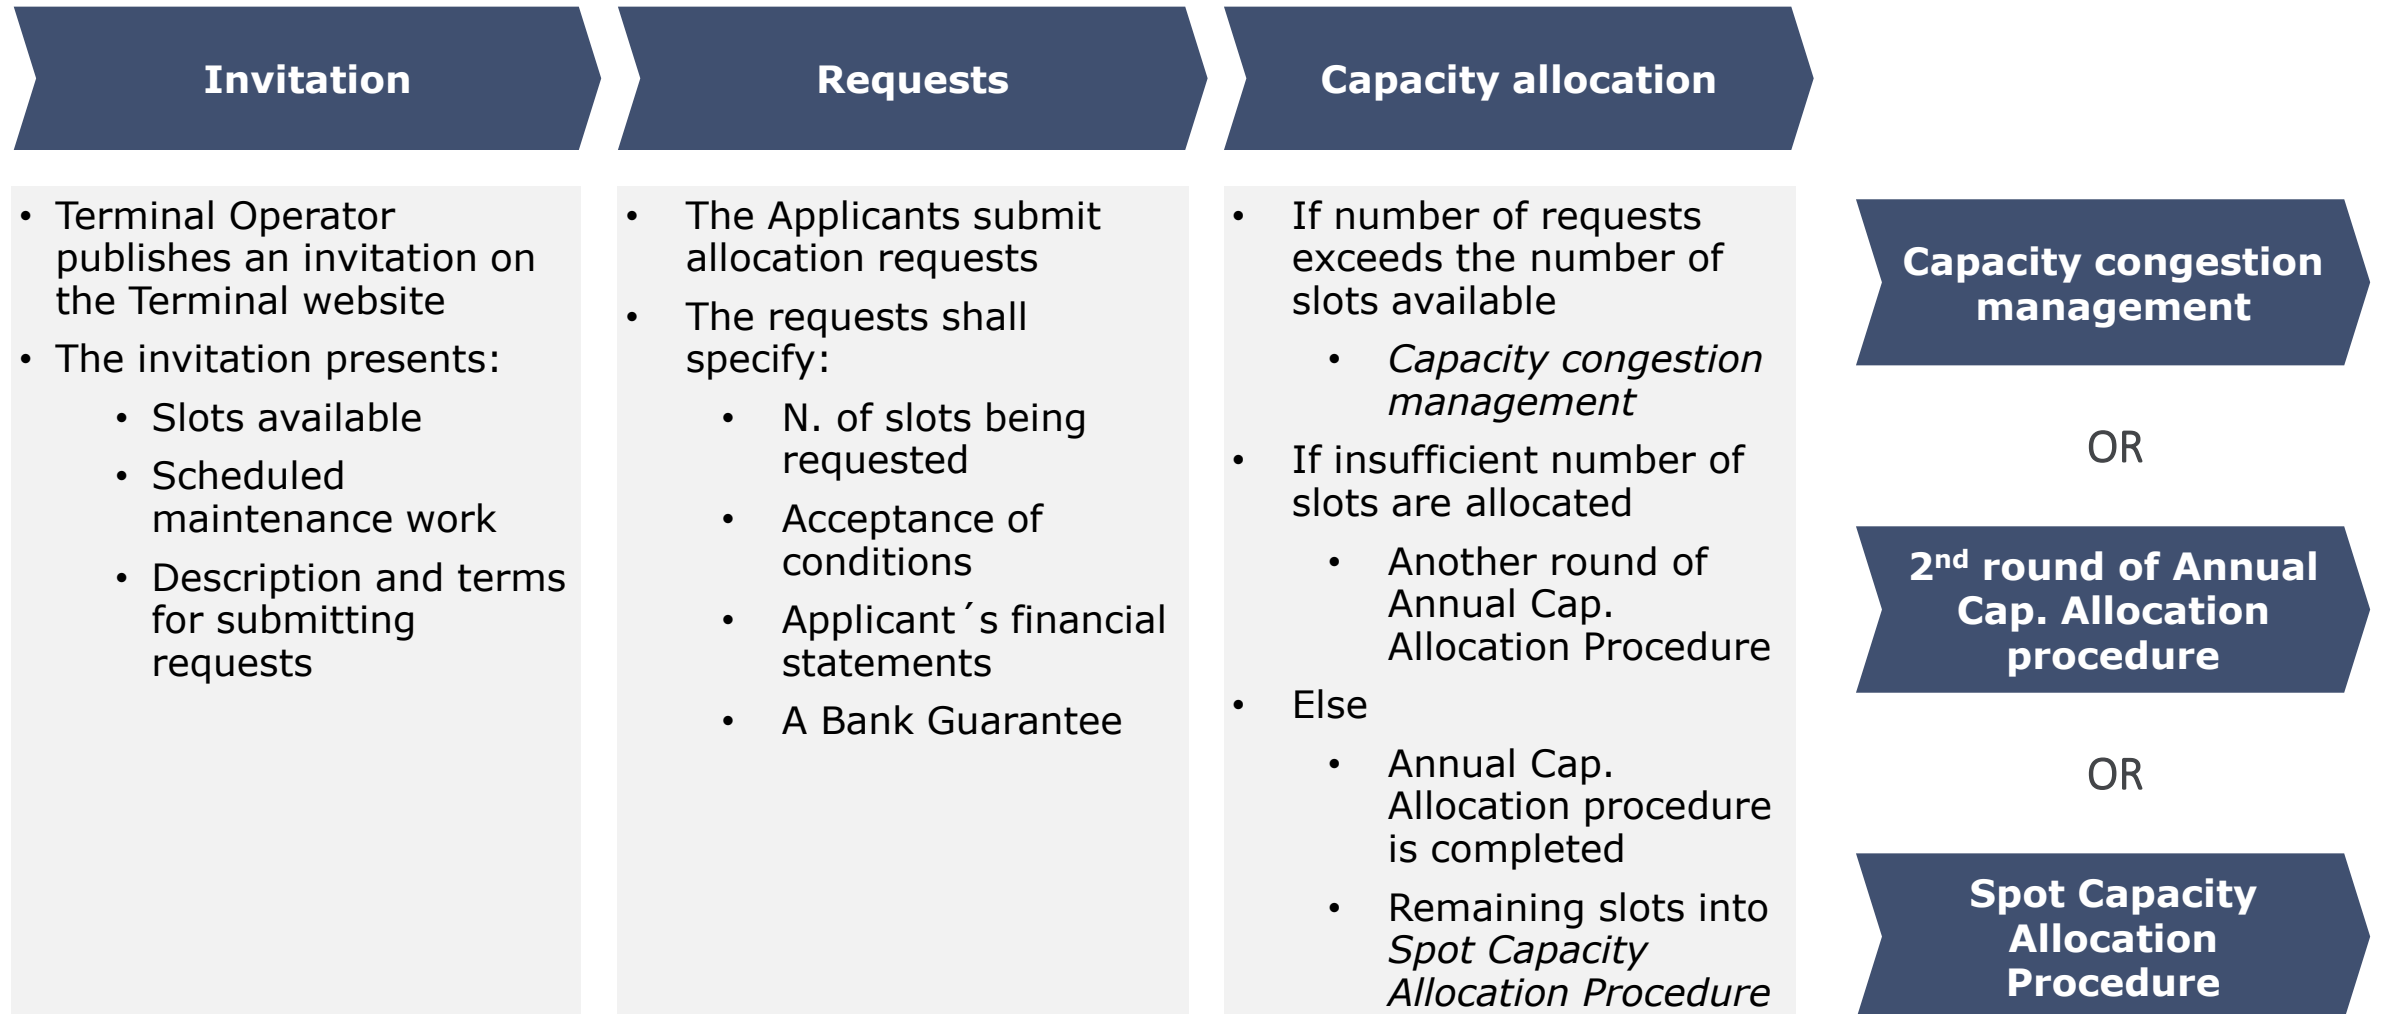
Invitation

Requests

Capacity allocation

- Terminal Operator publishes an invitation on the Terminal website
- The invitation presents:
  - Slots available
  - Scheduled maintenance work
  - Description and terms for submitting requests

- The Applicants submit allocation requests
- The requests shall specify:
  - N. of slots being requested
  - Acceptance of conditions
  - Applicant´s financial statements
  - A Bank Guarantee

- If number of requests exceeds the number of slots available
  - *Capacity congestion management*
- If insufficient number of slots are allocated
  - Another round of Annual Cap. Allocation Procedure
- Else
  - Annual Cap. Allocation procedure is completed
  - Remaining slots into *Spot Capacity Allocation Procedure*

Capacity congestion management

OR

2$^{nd}$ round of Annual Cap. Allocation procedure

OR

Spot Capacity Allocation Procedure